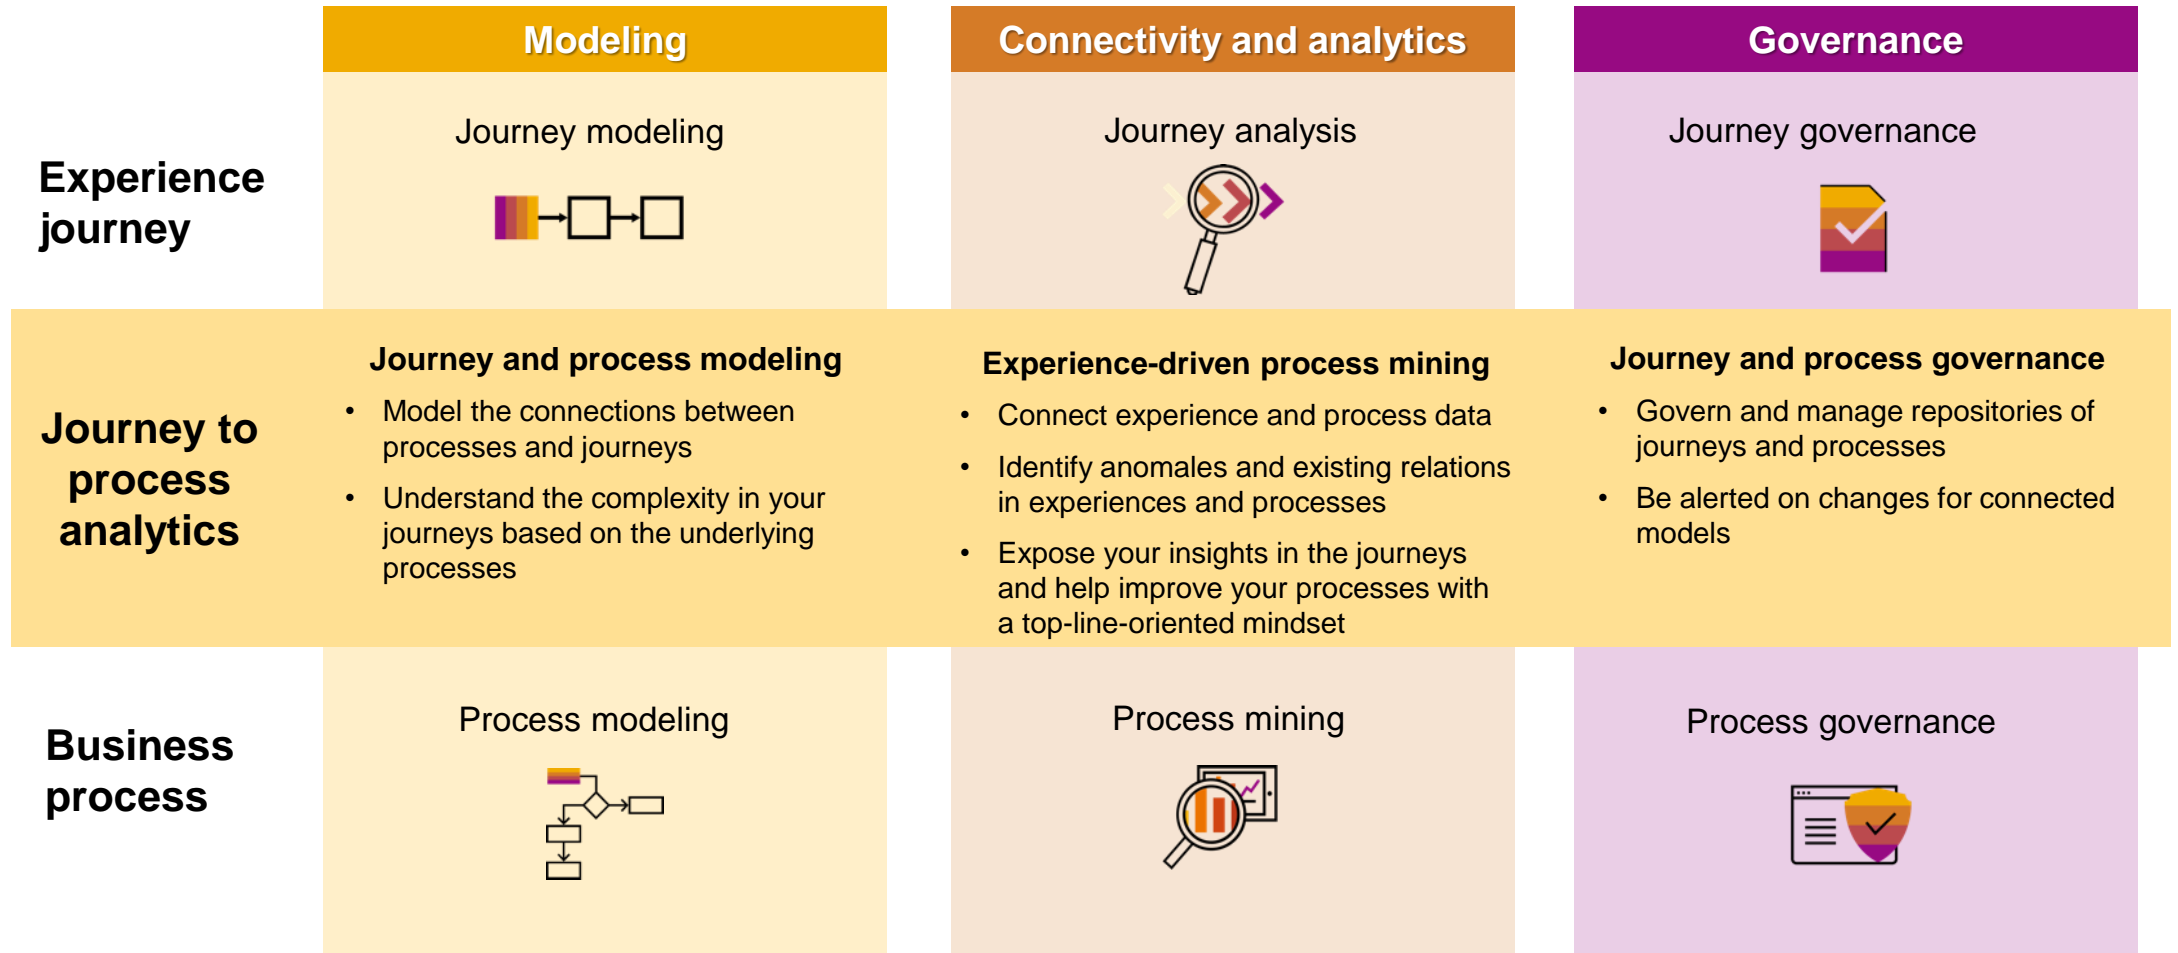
|  | Modeling | Connectivity and analytics | Governance |
|---|---|---|---|
| Experience journey | Journey modeling | Journey analysis | Journey governance |
| Journey to process analytics | **Journey and process modeling**<br>• Model the connections between processes and journeys<br>• Understand the complexity in your journeys based on the underlying processes | **Experience-driven process mining**<br>• Connect experience and process data<br>• Identify anomales and existing relations in experiences and processes<br>• Expose your insights in the journeys and help improve your processes with a top-line-oriented mindset | **Journey and process governance**<br>• Govern and manage repositories of journeys and processes<br>• Be alerted on changes for connected models |
| Business process | Process modeling | Process mining | Process governance |